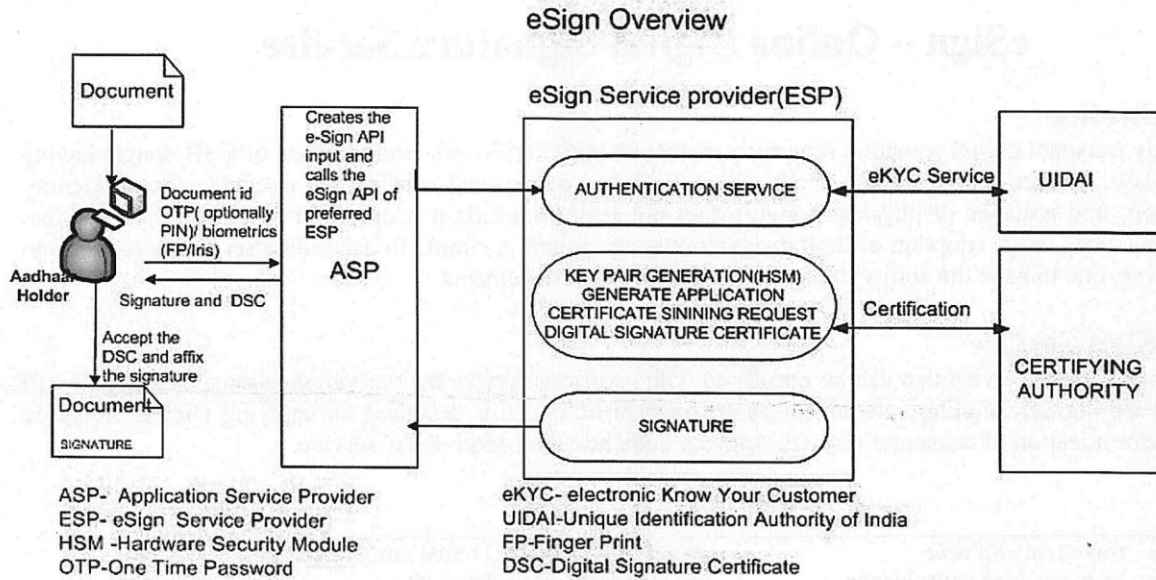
eSign Overview

Document

Document id OTP( optionally PIN)/ biometrics (FP/Iris)

Aadhaar Holder

Signature and DSC

Accept the DSC and affix the signature

Document
SIGNATURE

Creates the e-Sign API input and calls the eSign API of preferred ESP

ASP

eSign Service provider(ESP)

AUTHENTICATION SERVICE

KEY PAIR GENERATION(HSM)
GENERATE APPLICATION
CERTIFICATE SININING REQUEST
DIGITAL SIGNATURE CERTIFICATE

SIGNATURE

eKYC Service

UIDAI

Certification

CERTIFYING AUTHORITY

ASP- Application Service Provider
ESP- eSign Service Provider
HSM -Hardware Security Module
OTP-One Time Password

eKYC- electronic Know Your Customer
UIDAI-Unique Identification Authority of India
FP-Finger Print
DSC-Digital Signature Certificate